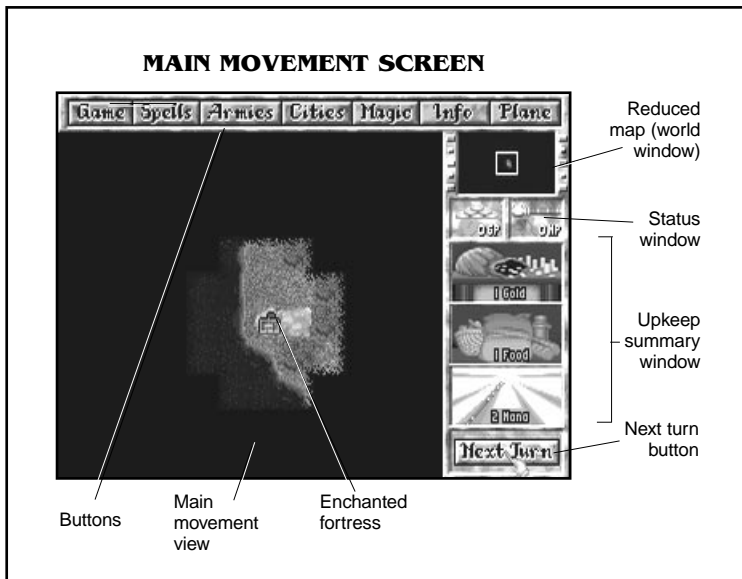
MAIN MOVEMENT SCREEN

Game Spells Armies Cities Magic Info Plane

Reduced map (world window)

0 GP 0 MP

Status window

1 Gold

1 Food

2 Mana

Upkeep summary window

Next Turn

Next turn button

Buttons

Main movement view

Enchanted fortress